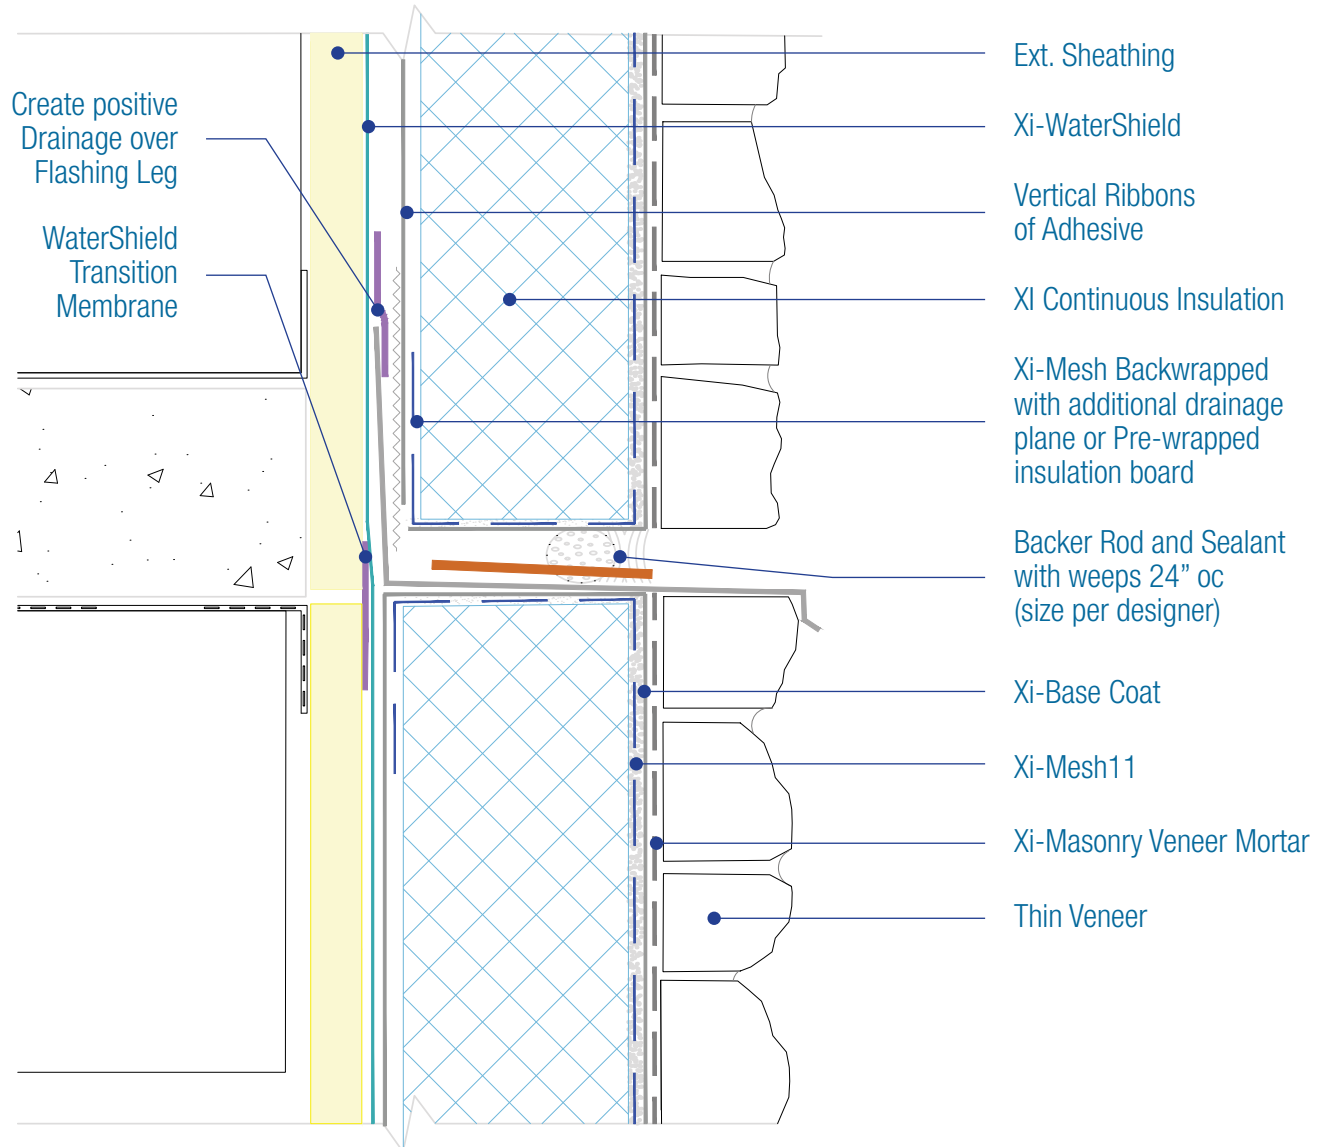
Create positive Drainage over Flashing Leg

WaterShield Transition Membrane

Ext. Sheathing

Xi-WaterShield

Vertical Ribbons of Adhesive

XI Continuous Insulation

Xi-Mesh Backwrapped with additional drainage plane or Pre-wrapped insulation board

Backer Rod and Sealant with weeps 24” oc (size per designer)

Xi-Base Coat

Xi-Mesh11

Xi-Masonry Veneer Mortar

Thin Veneer